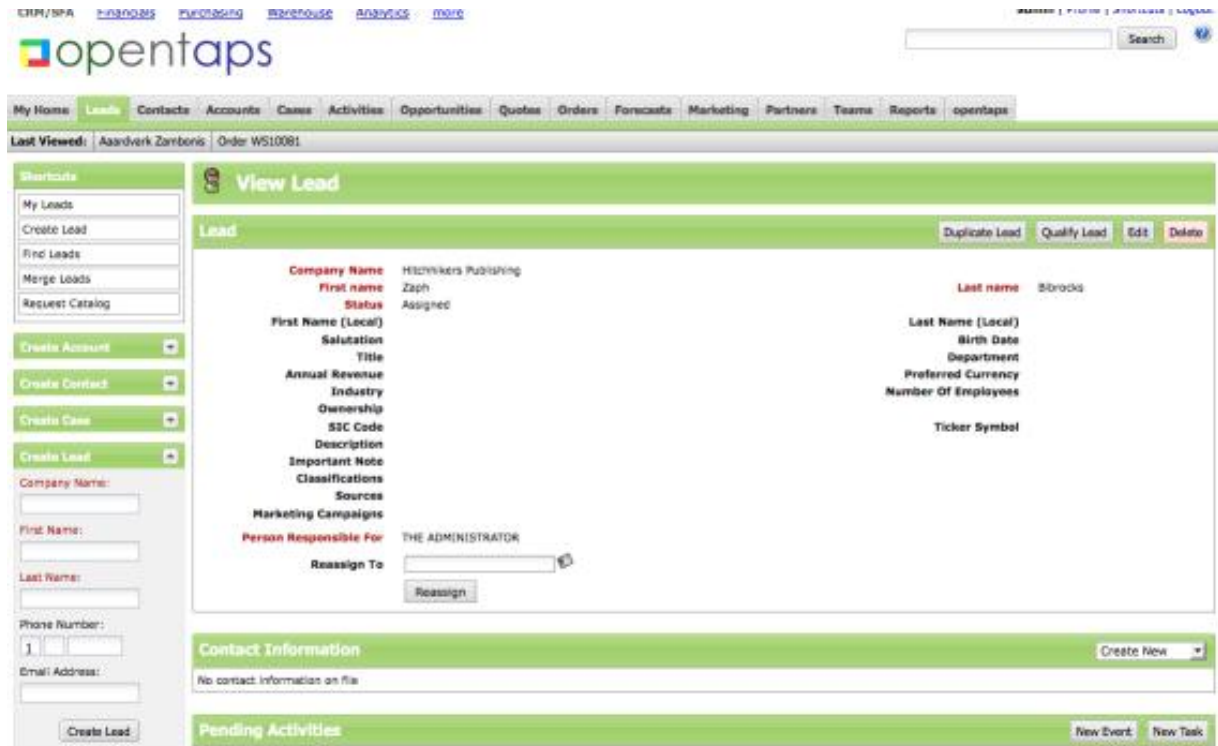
CRM/SFA Financials Purchasing Warehouse Analytics more

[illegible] | Profile | Shortcuts | Logout

opentaps

Search

My Home Leads Contacts Accounts Cases Activities Opportunities Quotes Orders Forecasts Marketing Partners Teams Reports opentaps

Last Viewed: Aardverk Zambonis | Order WS10081

Shortcuts
My Leads
Create Lead
Find Leads
Merge Leads
Request Catalog

Create Account
Create Contact
Create Case
Create Lead
Company Name:
First Name:
Last Name:
Phone Number:
1
Email Address:
Create Lead

View Lead

Lead
Duplicate Lead Qualify Lead Edit Delete

Company Name Hitchhikers Publishing
First name Zaph
Status Assigned
First Name (Local)
Salutation
Title
Annual Revenue
Industry
Ownership
SIC Code
Description
Important Note
Classifications
Sources
Marketing Campaigns
Person Responsible For THE ADMINISTRATOR
Reassign To
Reassign

Last name Bibrocks
Last Name (Local)
Birth Date
Department
Preferred Currency
Number Of Employees
Ticker Symbol

Contact Information
Create New
No contact information on file

Pending Activities
New Event New Task